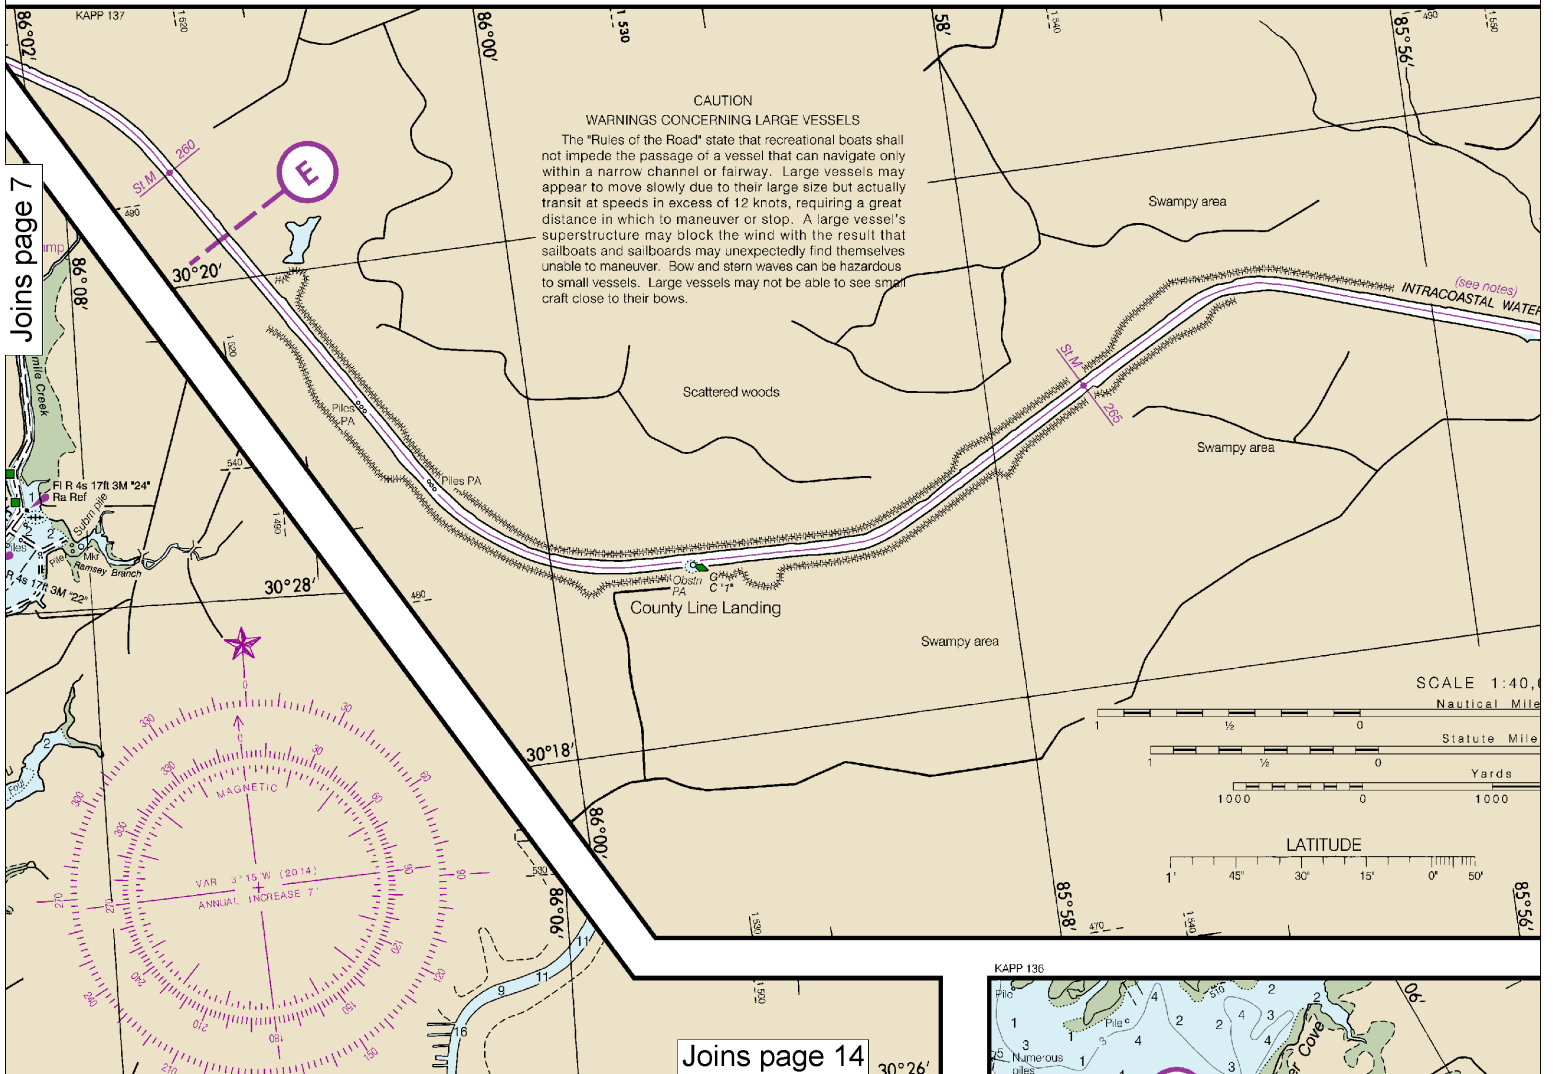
KAPP 137

86°02′

86°00′

58′

85°56′

CAUTION
WARNINGS CONCERNING LARGE VESSELS
The "Rules of the Road" state that recreational boats shall not impede the passage of a vessel that can navigate only within a narrow channel or fairway. Large vessels may appear to move slowly due to their large size but actually transit at speeds in excess of 12 knots, requiring a great distance in which to maneuver or stop. A large vessel's superstructure may block the wind with the result that sailboats and sailboards may unexpectedly find themselves unable to maneuver. Bow and stern waves can be hazardous to small vessels. Large vessels may not be able to see small craft close to their bows.

Joins page 7

E

St M 260

490

30°20′

86°08′

Swampy area

INTRACOASTAL WATER

(see notes)

St M 265

Scattered woods

Swampy area

Piles PA

Piles PA

Fl R 4s 17ft 3M "24"
Ra Ref

Subm pile

Mile Creek

Ramsey Branch

R 4s 17ft 3M "22"

540

30°28′

480

Obstn PA

G C "7"

County Line Landing

Swampy area

SCALE 1:40,

Nautical Mile
1 ½ 0

Statute Mile
1 ½ 0

Yards
1000 0 1000

30°18′

86°00′

MAGNETIC

VAR 3°15′W (2014)
ANNUAL INCREASE 7′

LATITUDE
1′ 45″ 30″ 15″ 0″ 50″

86°06′

530

85°58′

85°56′

470

Joins page 14

30°26′

KAPP 136

Numerous piles

Cove

06′